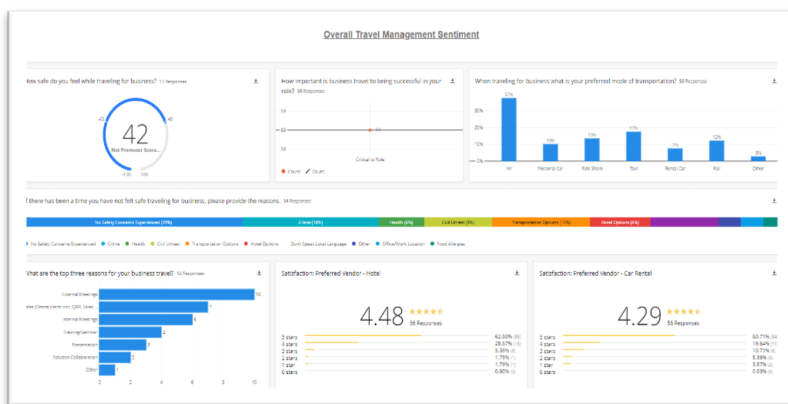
Overall Travel Management Sentiment

How safe do you feel while traveling for business? 52 Responses

42
Net Promoter Score

-100 100

How important is business travel to being successful in your role? 58 Responses

Critical to Role

When traveling for business what is your preferred mode of transportation? 58 Responses

37%
13%
15%
19%
7%
12%
3%

Air
Personal Car
Ride Share
Taxi
Rental Car
Rail
Other

If there has been a time you have not felt safe traveling for business, please provide the reasons. 54 Responses

No Safety Concerns Experienced (25%)
Crime (10%)
Health (6%)
Civil Unrest (5%)
Transportation Options (13%)
Hotel Options (6%)

No Safety Concerns Experienced
Crime
Health
Civil Unrest
Transportation Options
Hotel Options
Don't Speak Local Language
Other
Office/Work Location
Food Allergies

What are the top three reasons for your business travel? 52 Responses

External Meetings
Internal Meetings
Training/Seminar
Presentation
Solution Collaboration
Other

0 2 4 6 8 10

Satisfaction: Preferred Vendor - Hotel

4.48
56 Responses

5 stars 62.50%
4 stars 28.57%
3 stars 5.36%
2 stars 1.79%
1 star 1.79%
0 stars 0.00%

Satisfaction: Preferred Vendor - Car Rental

4.29
56 Responses

5 stars 60.71%
4 stars 19.64%
3 stars 10.71%
2 stars 5.36%
1 star 3.57%
0 stars 0.00%